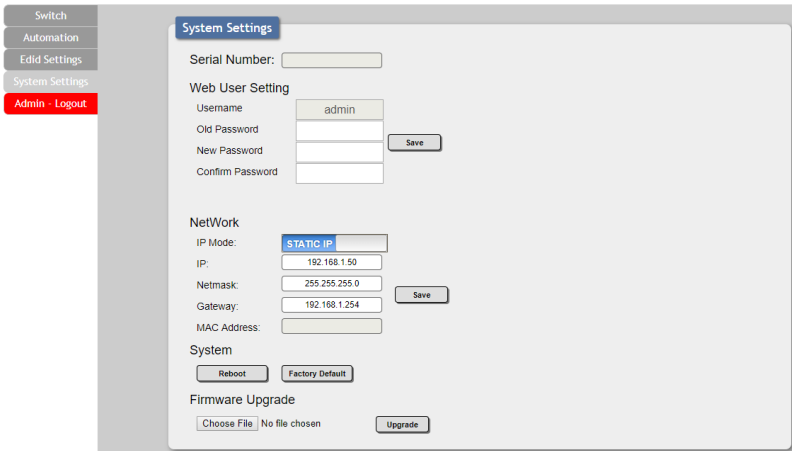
Switch
Automation
Edid Settings
System Settings
Admin - Logout

System Settings

Serial Number:

Web User Setting
Username admin
Old Password
New Password
Confirm Password
Save

NetWork
IP Mode: STATIC IP
IP: 192.168.1.50
Netmask: 255.255.255.0
Gateway: 192.168.1.254
MAC Address:
Save

System
Reboot
Factory Default

Firmware Upgrade
Choose File No file chosen
Upgrade